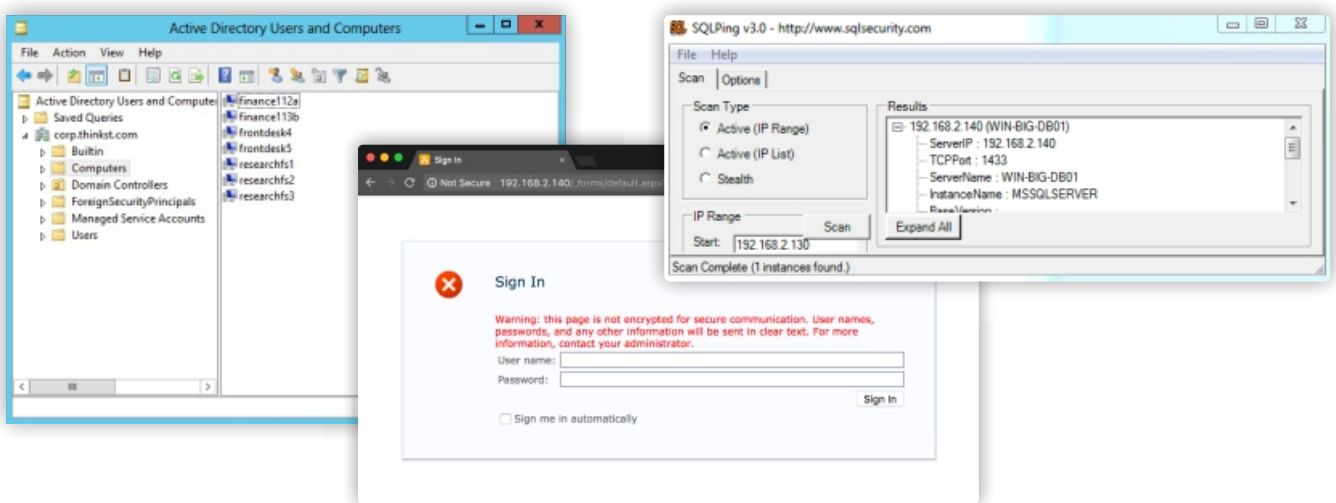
Active Directory Users and Computers

File Action View Help

Active Directory Users and Computer
Saved Queries
corp.thinkst.com
Builtin
Computers
Domain Controllers
ForeignSecurityPrincipals
Managed Service Accounts
Users

finance112a
finance113b
frontdesk4
frontdesk5
researchfs1
researchfs2
researchfs3

Sign In

Not Secure 192.168.2.140/_forms/default.aspx

Sign In

Warning: this page is not encrypted for secure communication. User names, passwords, and any other information will be sent in clear text. For more information, contact your administrator.

User name:
Password:
Sign In
Sign me in automatically

SQLPing v3.0 - http://www.sqlsecurity.com

File Help

Scan Options

Scan Type
Active (IP Range)
Active (IP List)
Stealth

IP Range
Start: 192.168.2.130
Scan

Results
192.168.2.140 (WIN-BIG-DB01)
ServerIP : 192.168.2.140
TCPPort : 1433
ServerName : WIN-BIG-DB01
InstanceName : MSSQLSERVER
BaseVersion :

Expand All

Scan Complete (1 instances found.)